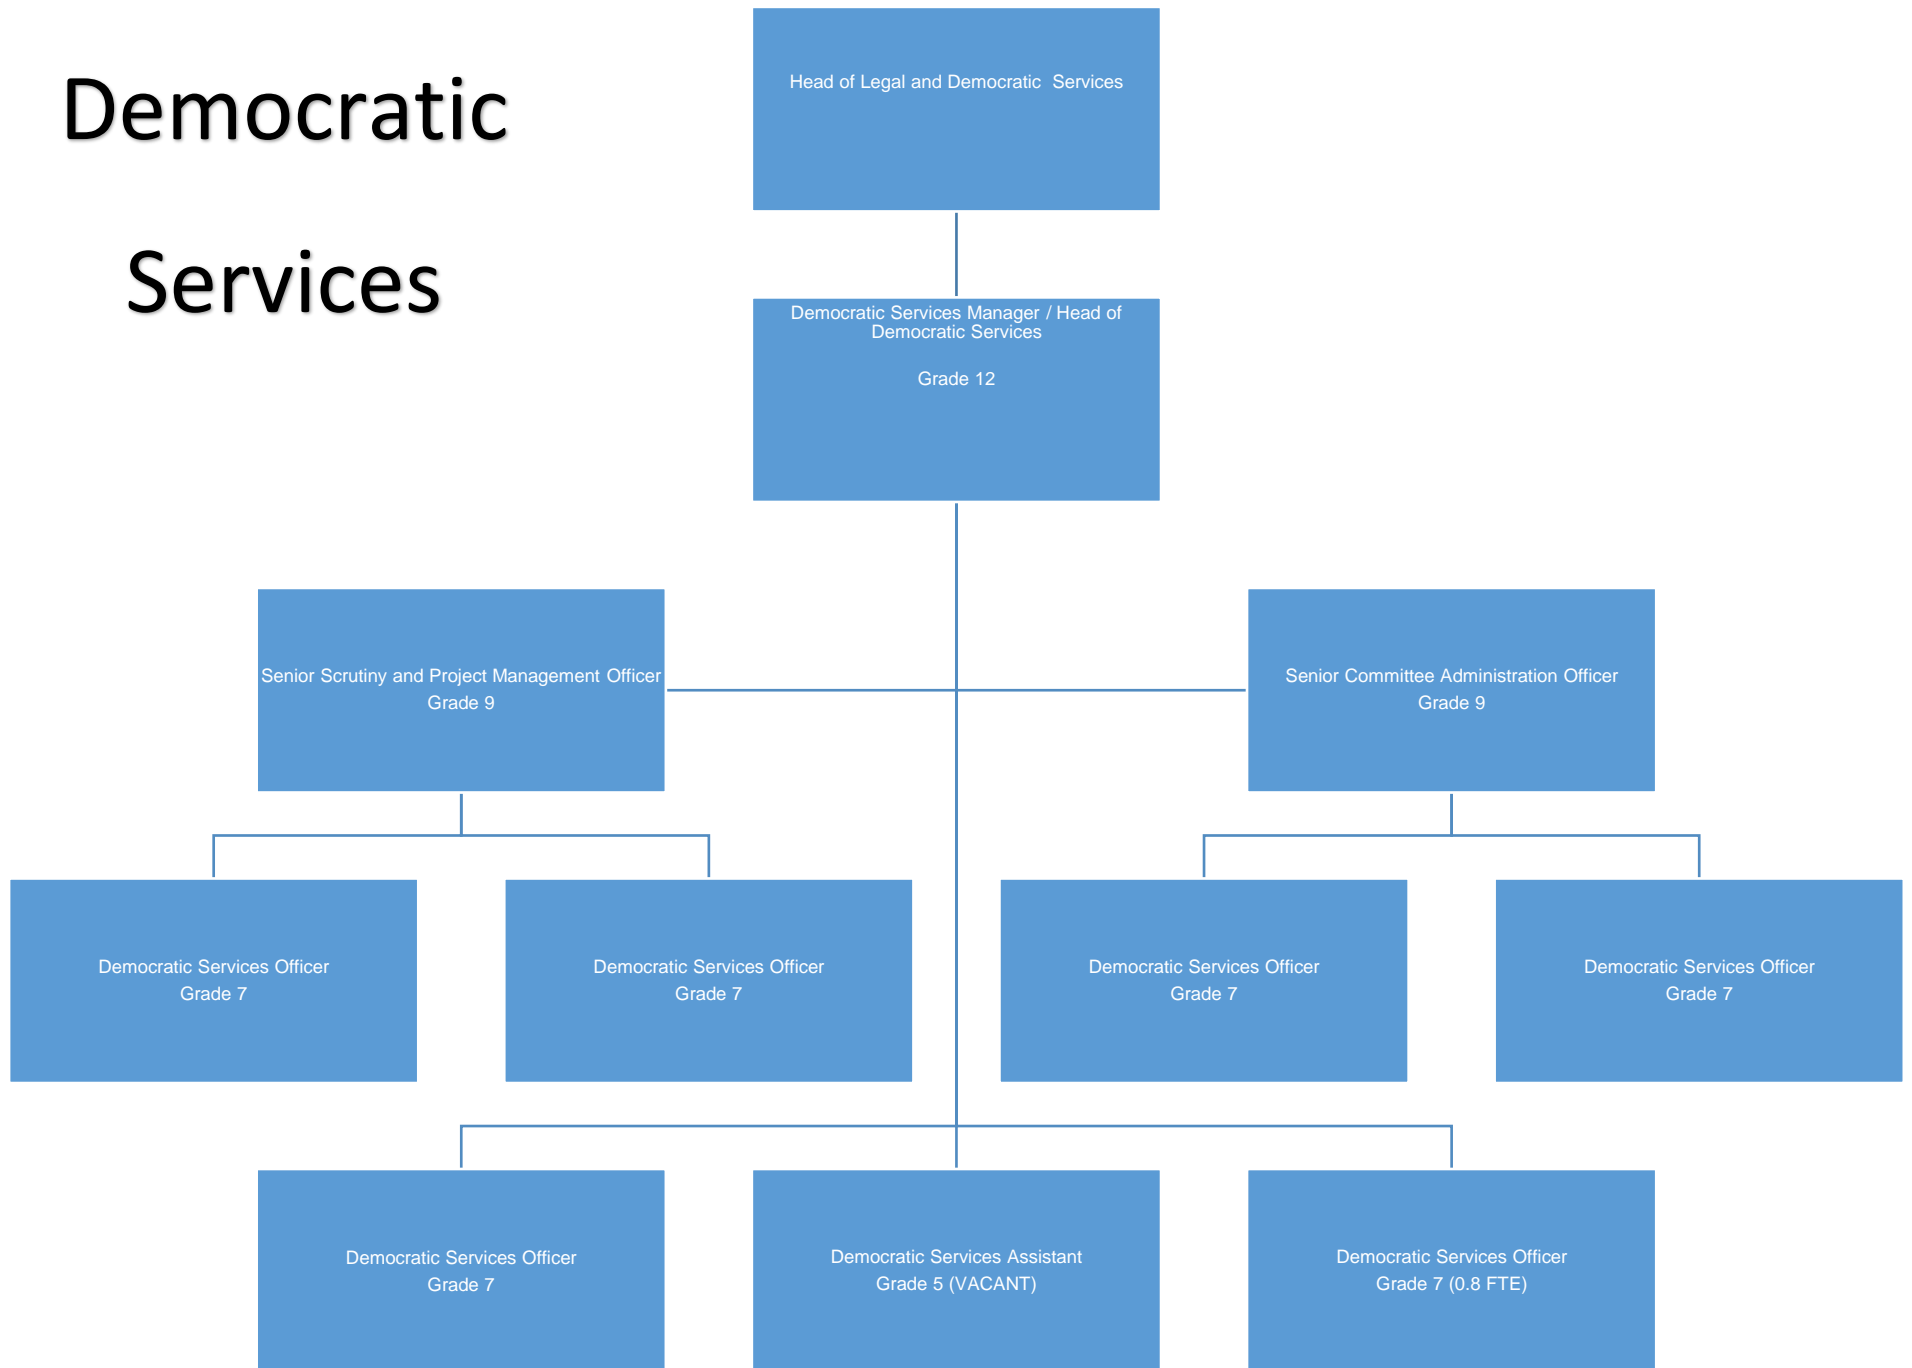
Democratic Services

Head of Legal and Democratic Services

Democratic Services Manager / Head of Democratic Services

Grade 12

Senior Scrutiny and Project Management Officer
Grade 9

Senior Committee Administration Officer
Grade 9

Democratic Services Officer
Grade 7

Democratic Services Officer
Grade 7

Democratic Services Officer
Grade 7

Democratic Services Officer
Grade 7

Democratic Services Officer
Grade 7

Democratic Services Assistant
Grade 5 (VACANT)

Democratic Services Officer
Grade 7 (0.8 FTE)